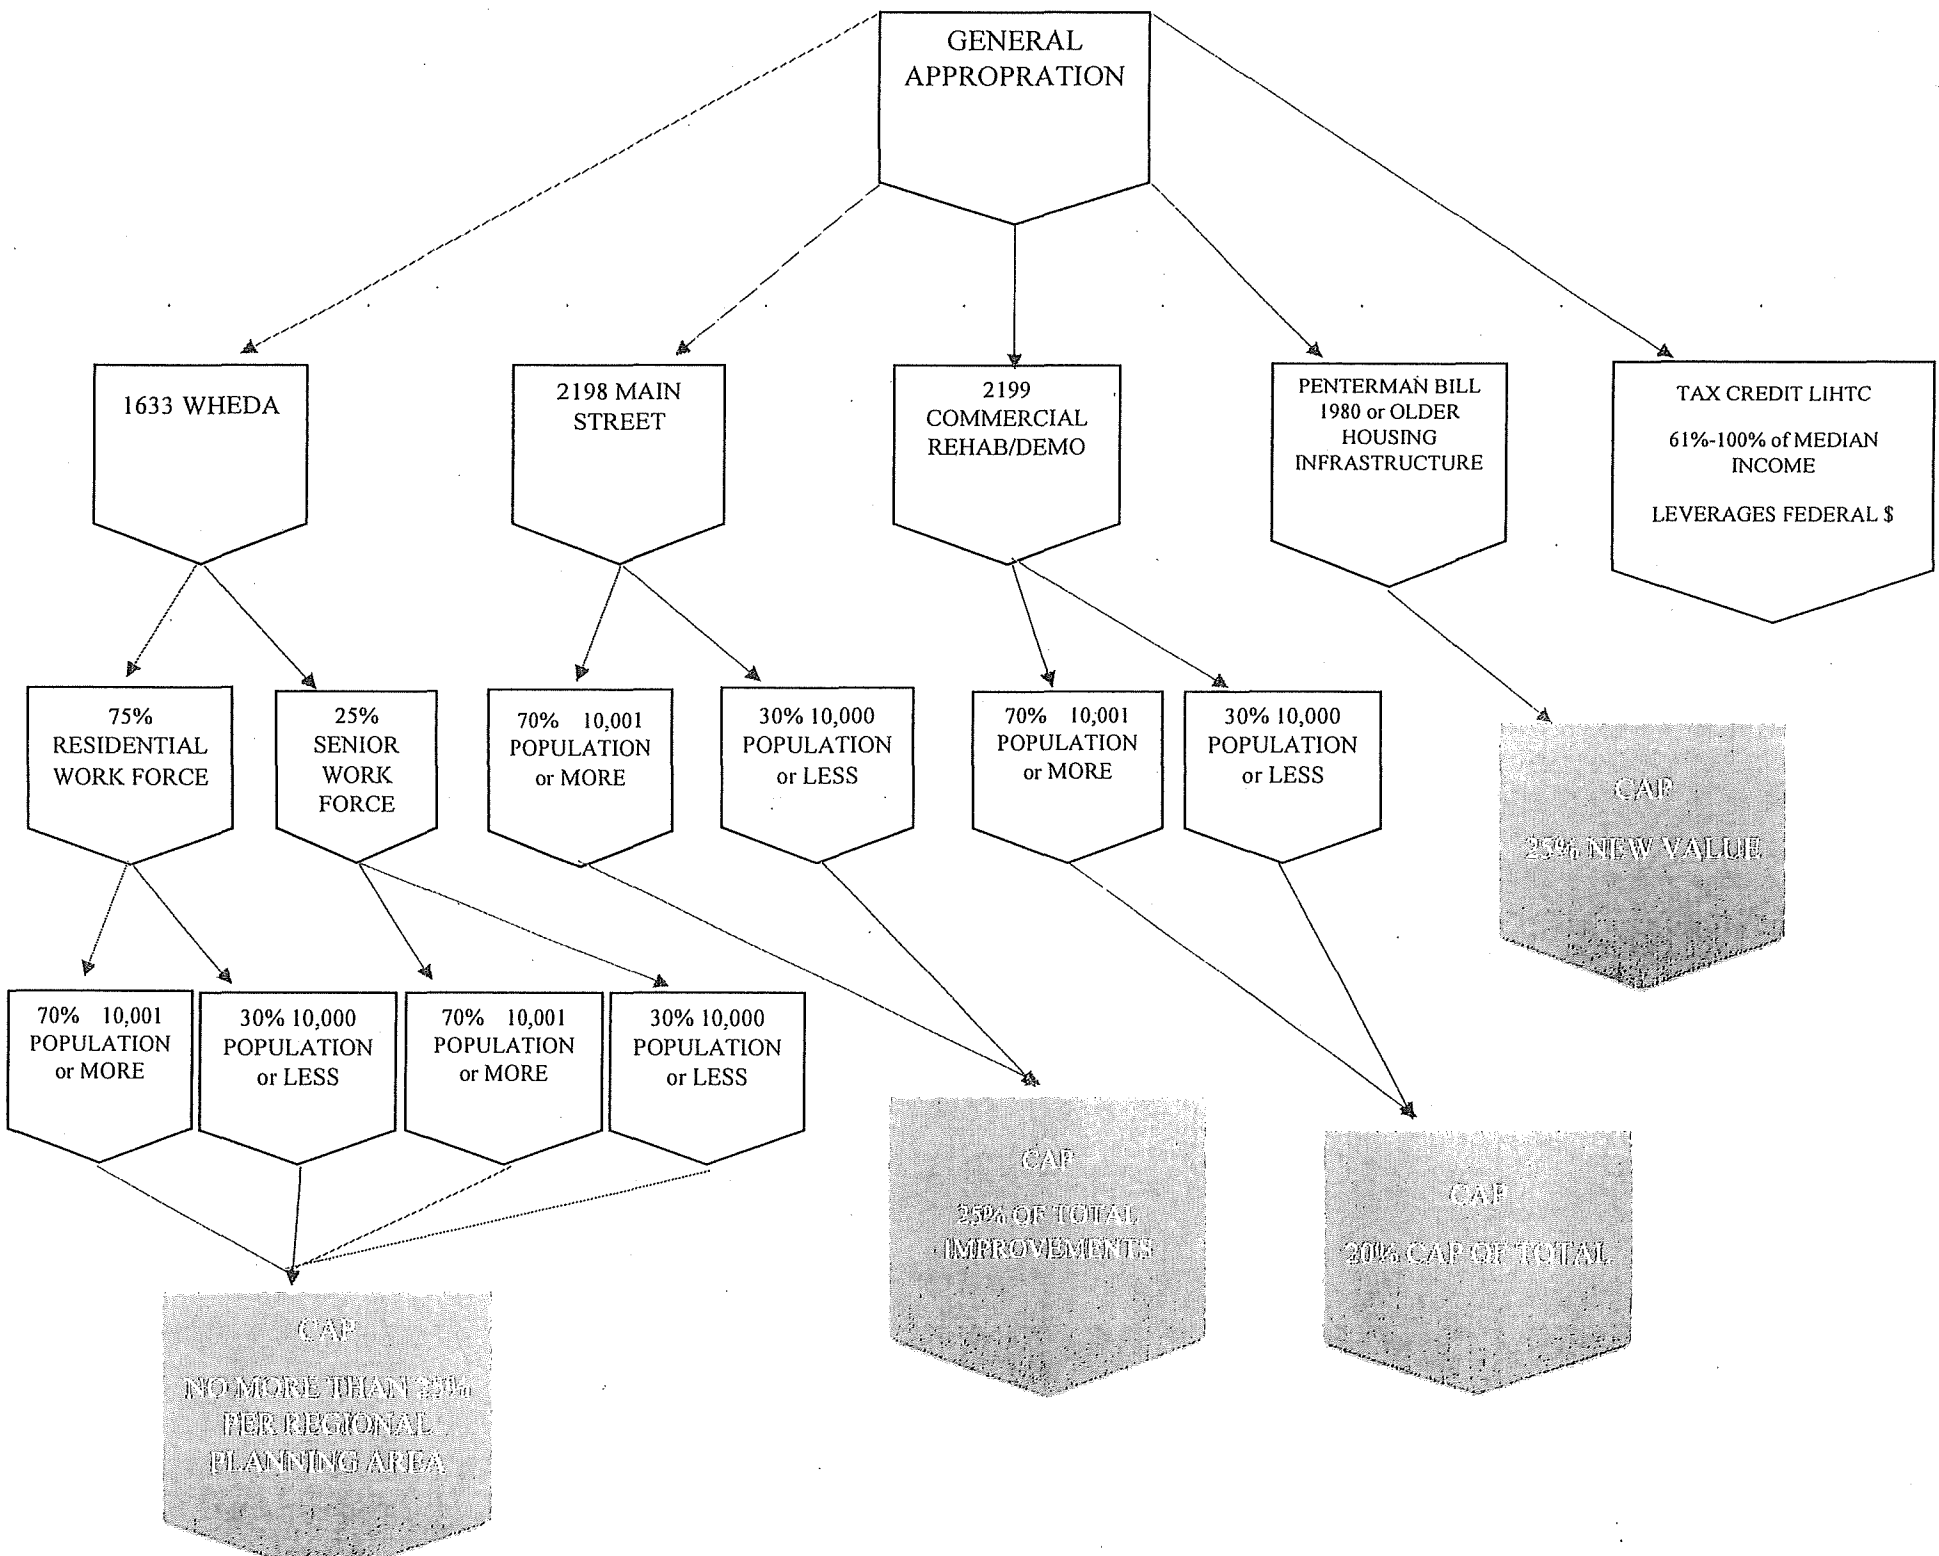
GENERAL APPROPRATION

1633 WHEDA

2198 MAIN STREET

2199 COMMERCIAL REHAB/DEMO

PENTERMAN BILL 1980 or OLDER HOUSING INFRASTRUCTURE

TAX CREDIT LIHTC

61%-100% of MEDIAN INCOME

LEVERAGES FEDERAL $

75% RESIDENTIAL WORK FORCE

25% SENIOR WORK FORCE

70% 10,001 POPULATION or MORE

30% 10,000 POPULATION or LESS

70% 10,001 POPULATION or MORE

30% 10,000 POPULATION or LESS

CAP

25% NEW VALUE

70% 10,001 POPULATION or MORE

30% 10,000 POPULATION or LESS

70% 10,001 POPULATION or MORE

30% 10,000 POPULATION or LESS

CAP

25% OF TOTAL IMPROVEMENTS

CAP

20% CAP OF TOTAL

CAP

NO MORE THAN 25% PER REGIONAL PLANNING AREA